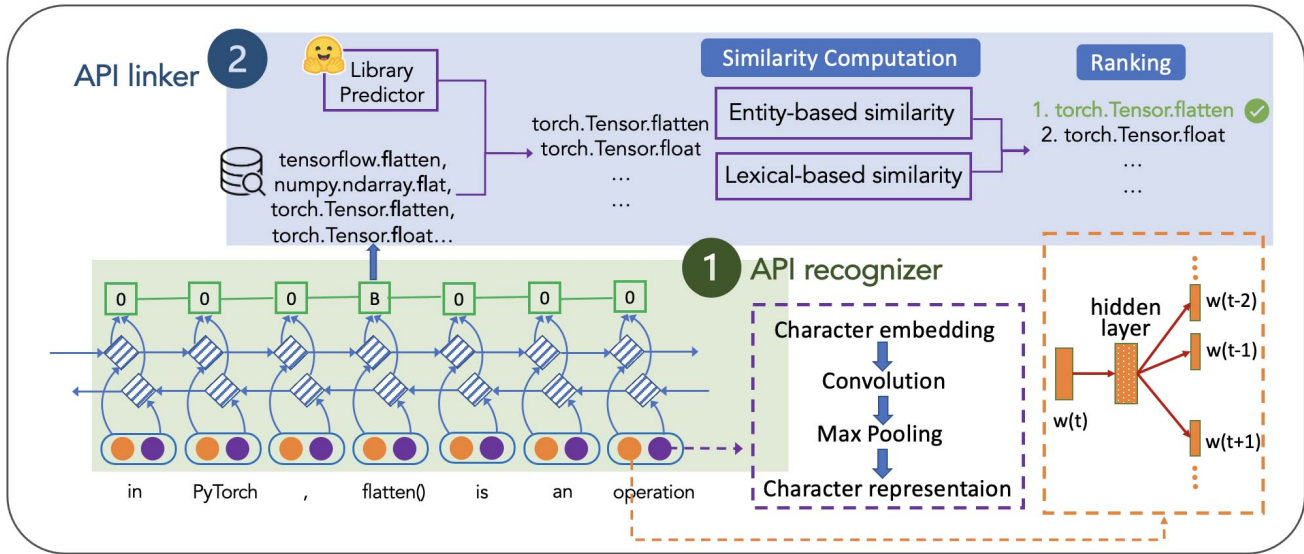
API linker 2

Library Predictor

tensorflow.flatten, numpy.ndarray.flat, torch.Tensor.flatten, torch.Tensor.float…

torch.Tensor.flatten
torch.Tensor.float
…
…

Similarity Computation

Entity-based similarity

Lexical-based similarity

Ranking

1. torch.Tensor.flatten
2. torch.Tensor.float
…
…

1 API recognizer

0 0 0 B 0 0 0

in PyTorch , flatten() is an operation

Character embedding
Convolution
Max Pooling
Character representaion

hidden layer

w(t)

w(t-2)
w(t-1)
w(t+1)